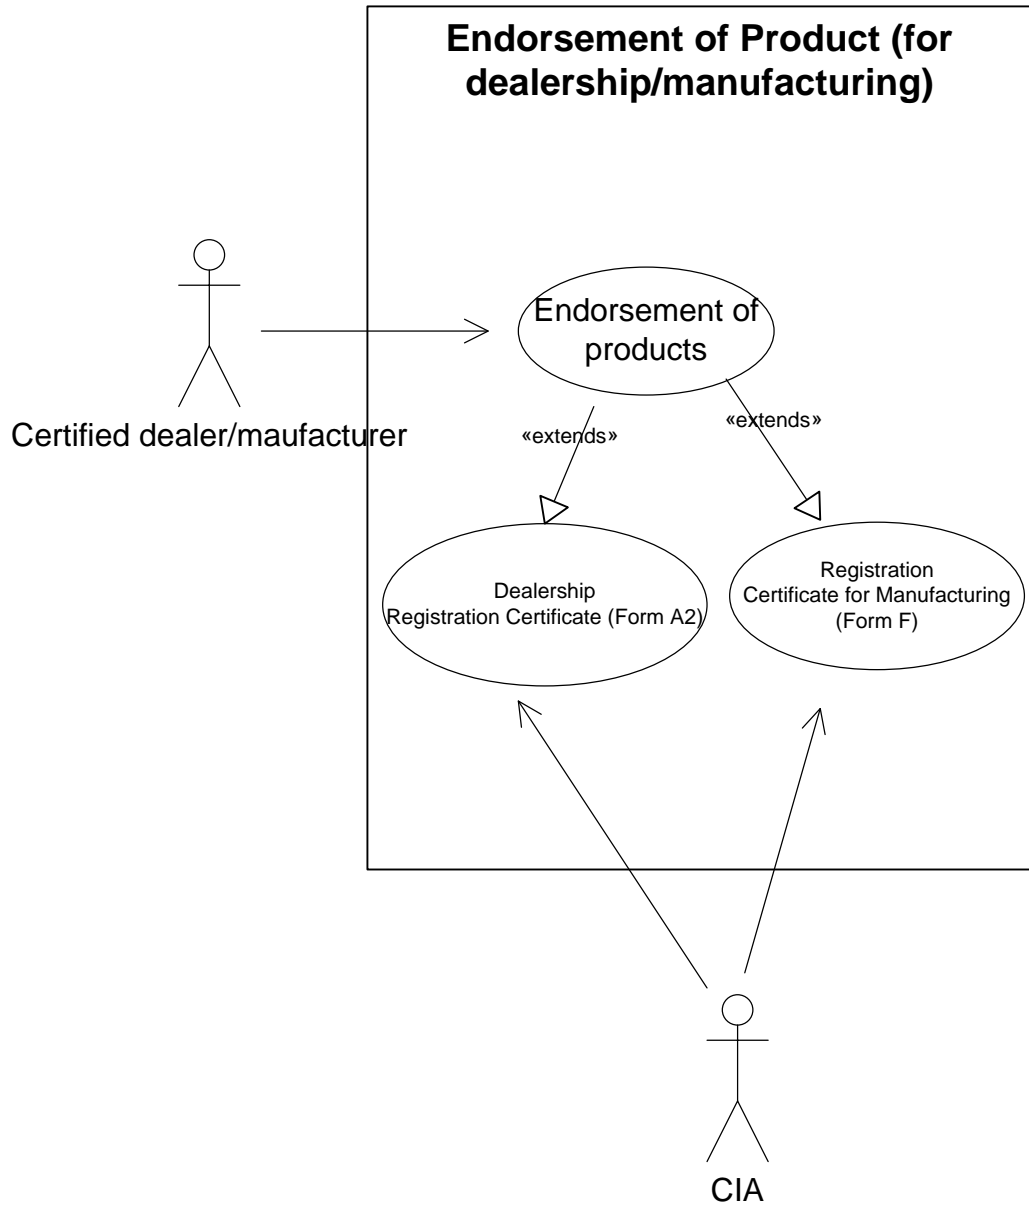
Endorsement of Product (for dealership/manufacturing)

Certified dealer/maufacturer

Endorsement of products

«extends»

«extends»

Dealership
Registration Certificate (Form A2)

Registration
Certificate for Manufacturing
(Form F)

CIA